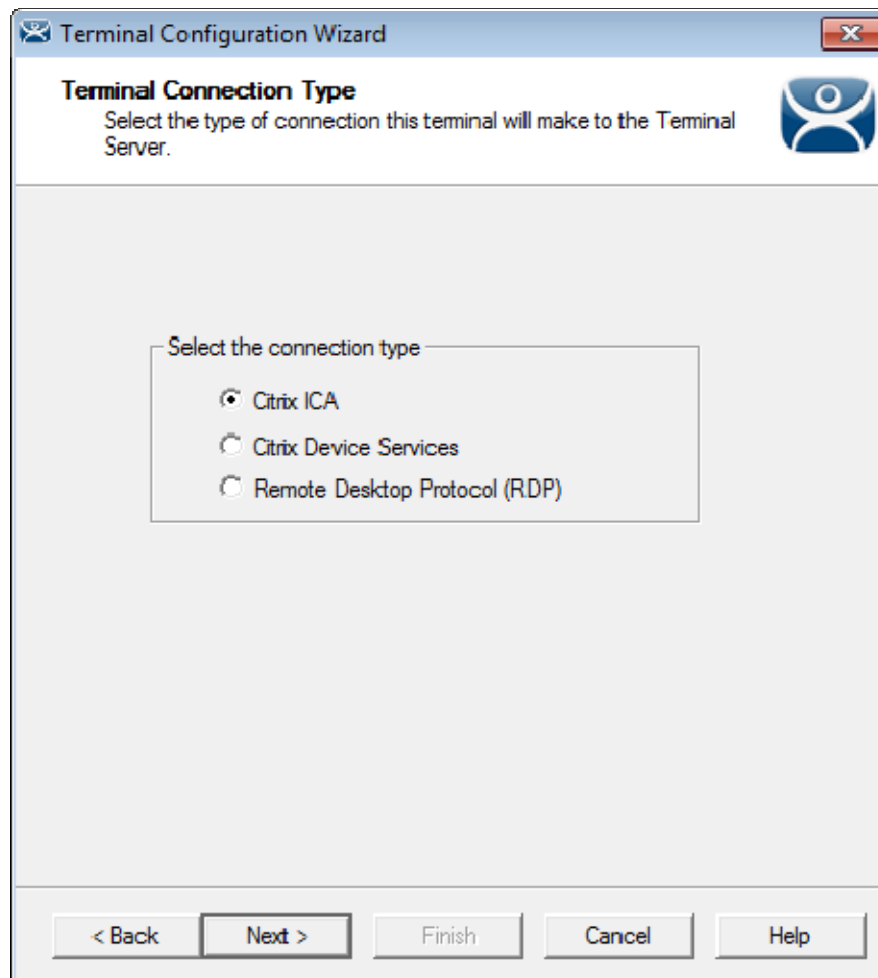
Terminal Configuration Wizard

Terminal Connection Type
Select the type of connection this terminal will make to the Terminal Server.

Select the connection type
Citrix ICA
Citrix Device Services
Remote Desktop Protocol (RDP)

< Back
Next >
Finish
Cancel
Help